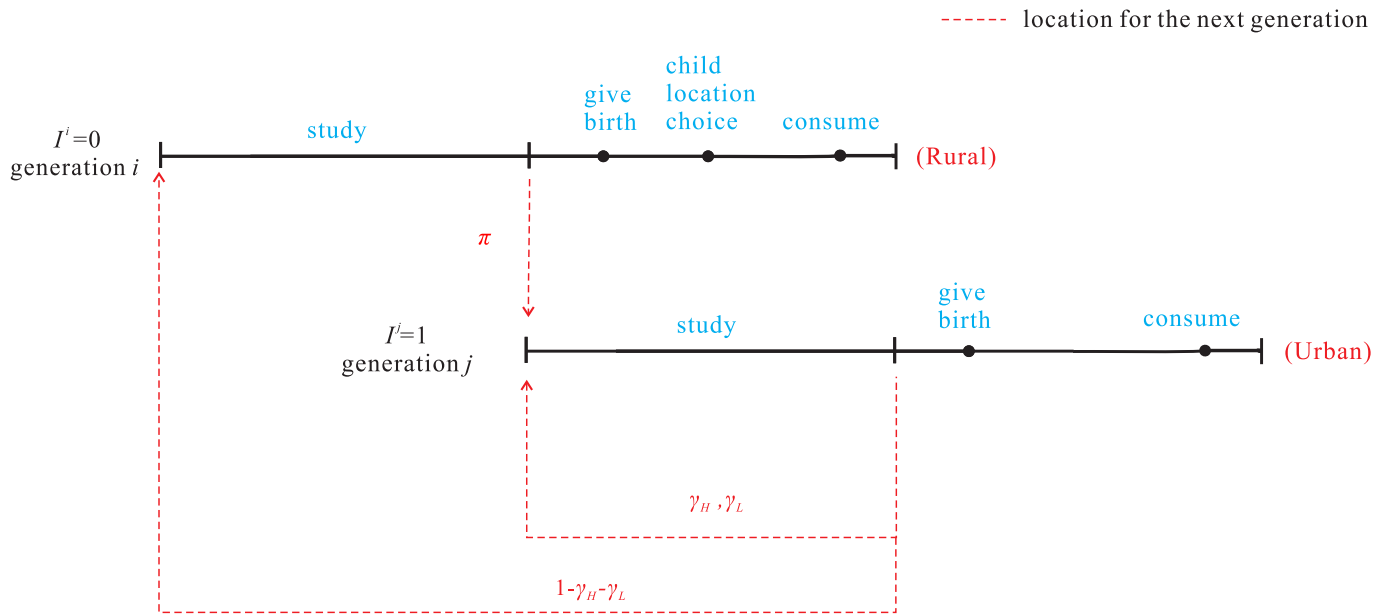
location for the next generation

$I^i=0$
generation $i$

study

give birth

child location choice

consume

(Rural)

$\pi$

$I^j=1$
generation $j$

study

give birth

consume

(Urban)

$\gamma_H$ , $\gamma_L$

1-$\gamma_H$-$\gamma_L$